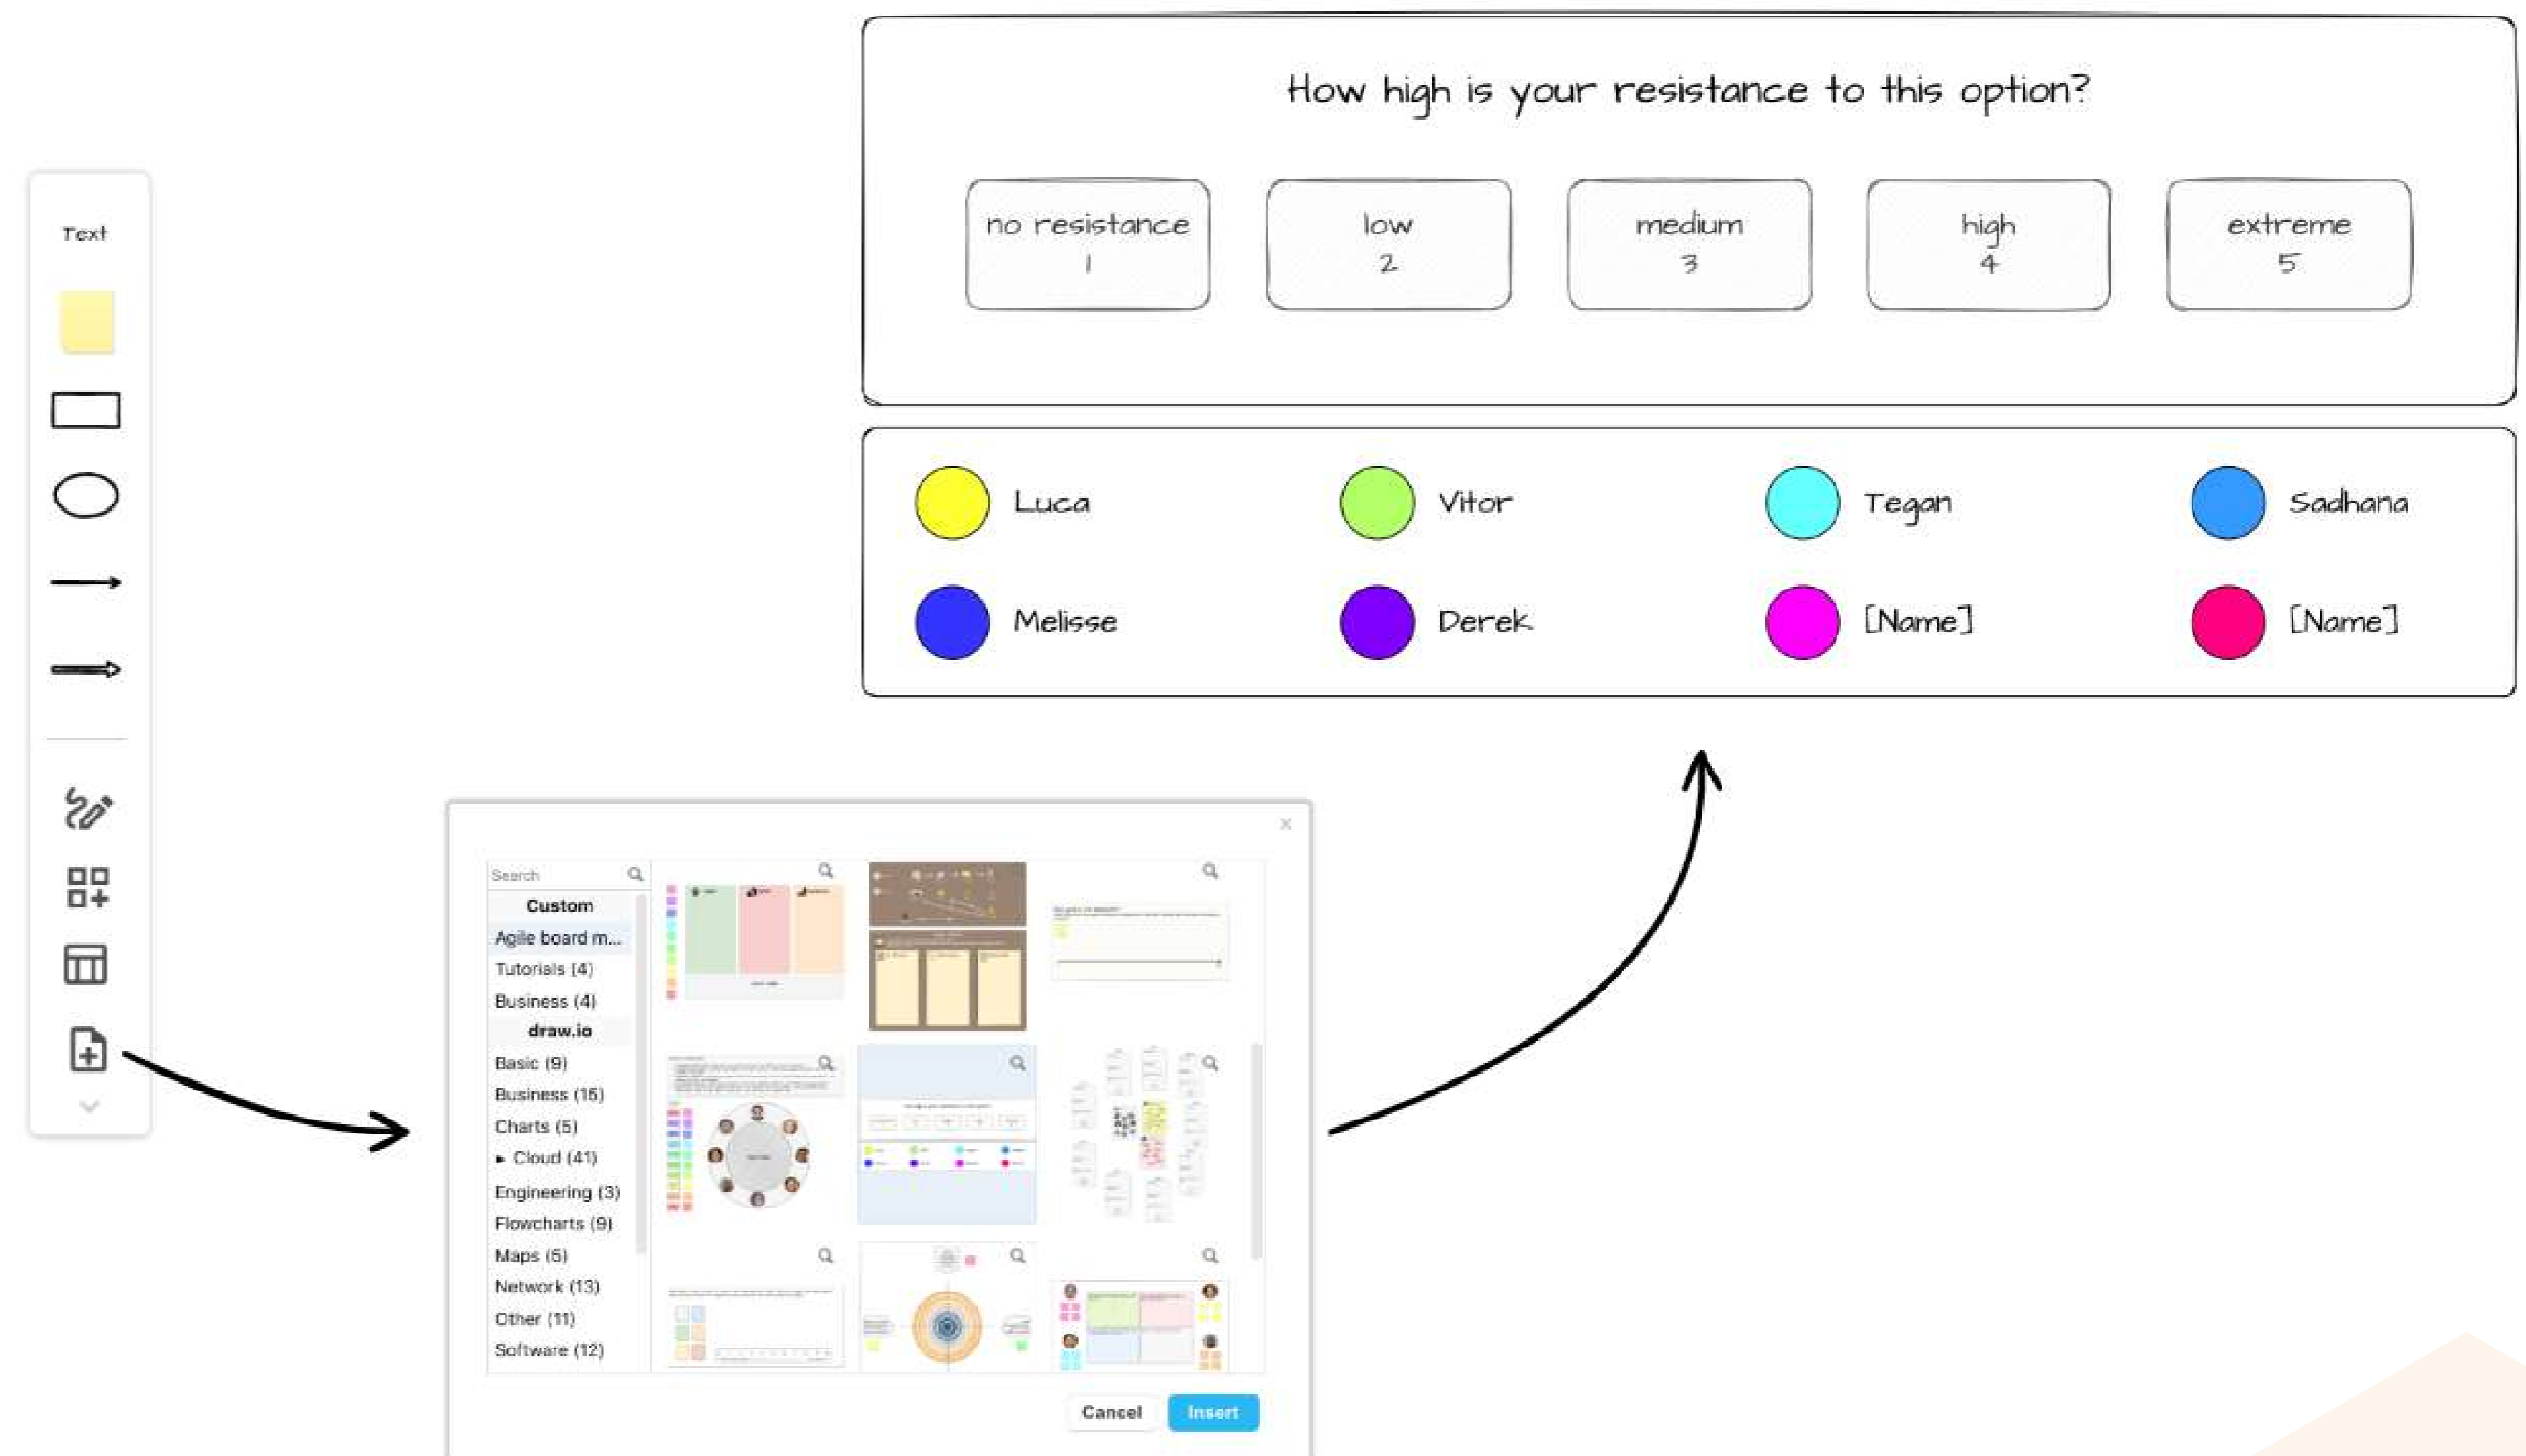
Text

How high is your resistance to this option?

no resistance
1

low
2

medium
3

high
4

extreme
5

Luca
Vitor
Tegan
Sadhana
Melisse
Derek
[Name]
[Name]

×

Search

Custom
Agile board m...
Tutorials (4)
Business (4)
draw.io
Basic (9)
Business (15)
Charts (5)
▸ Cloud (41)
Engineering (3)
Flowcharts (9)
Maps (5)
Network (13)
Other (11)
Software (12)

Cancel
Insert